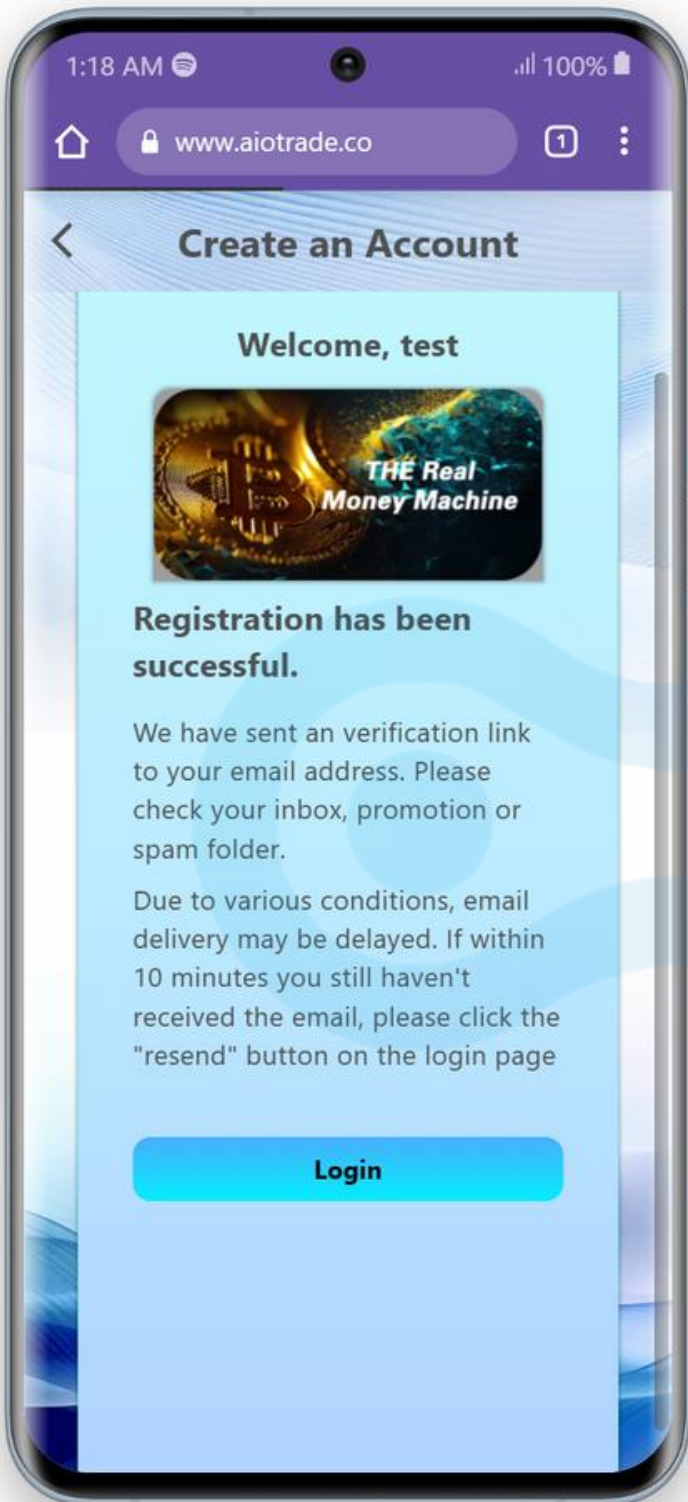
1:18 AM

100%

www.aiotrade.co

1

Create an Account

Welcome, test

THE Real Money Machine

Registration has been successful.

We have sent an verification link to your email address. Please check your inbox, promotion or spam folder.

Due to various conditions, email delivery may be delayed. If within 10 minutes you still haven't received the email, please click the "resend" button on the login page

Login